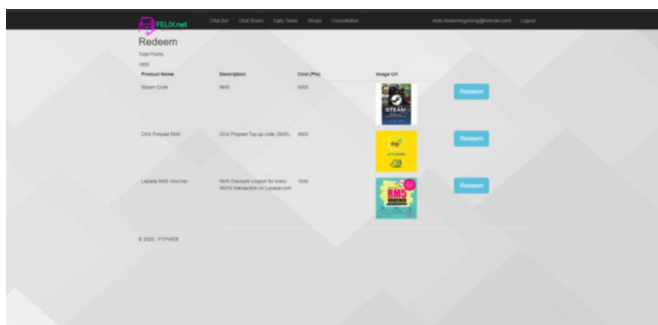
FELIX.net Chat Bot Chat Room Daily Tasks Shops Consultation Hello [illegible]@hotmail.com! Logout

Redeem

Total Points

1900

| Product Name | Description | Cost (Pts) | Image Url | |
|---|---|---|---|---|
| Steam Code | RM5 | 5000 | STEAM | Redeem |
| DiGi Prepaid RM5 | DiGi Prepaid Top-up code (RM5) | 4000 | digi | Redeem |
| Lazada RM5 Voucher | RM5 Discount (Vaguer for every RM10 transaction on Lazada.com | 1000 | RM5 VOUCHER | Redeem |

© 2020 - FYPWEB